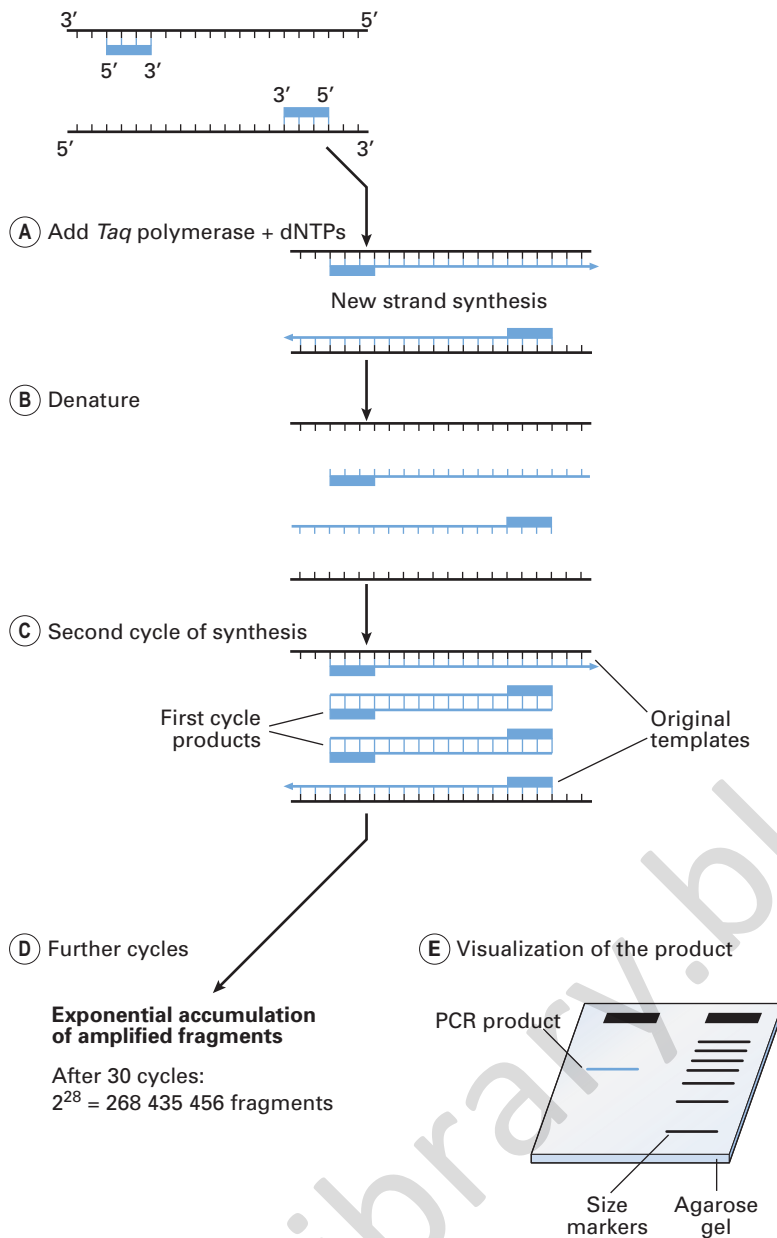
3′ 5′

5′ 3′

3′ 5′

5′ 3′

A Add *Taq* polymerase + dNTPs

New strand synthesis

B Denature

C Second cycle of synthesis

First cycle products

Original templates

D Further cycles

**Exponential accumulation of amplified fragments**

After 30 cycles:
$2^{28}$ = 268 435 456 fragments

E Visualization of the product

PCR product

Size markers

Agarose gel

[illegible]library.bl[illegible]